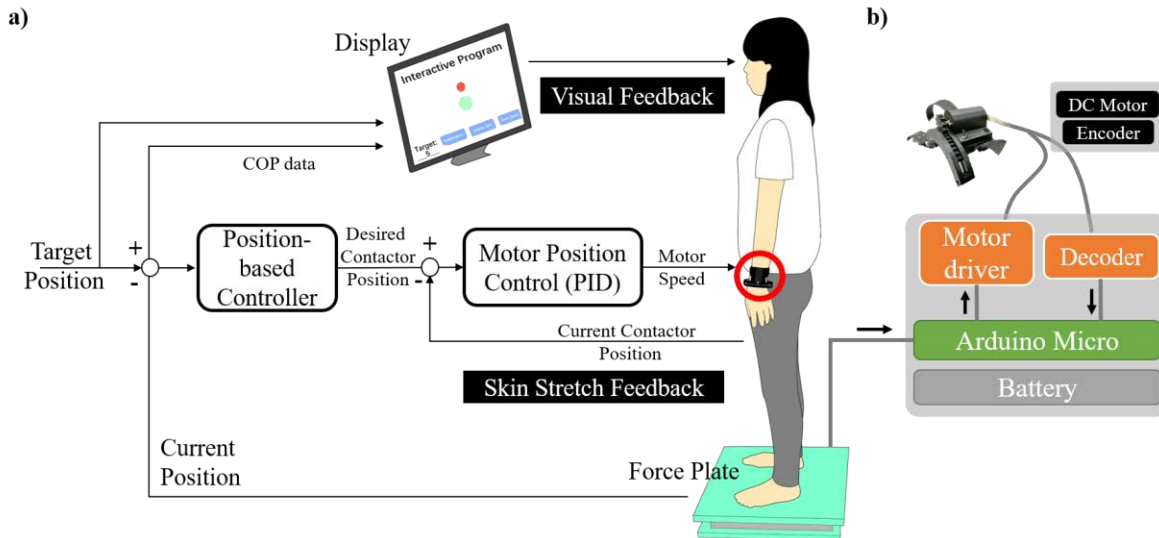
a)

b)

Display

Interactive Program

Target: 5

Visual Feedback

DC Motor

Encoder

COP data

Target Position

+

-

Position-based Controller

Desired Contactor Position

+

-

Motor Position Control (PID)

Motor Speed

Motor driver

Decoder

Current Contactor Position

Arduino Micro

Skin Stretch Feedback

Battery

Current Position

Force Plate